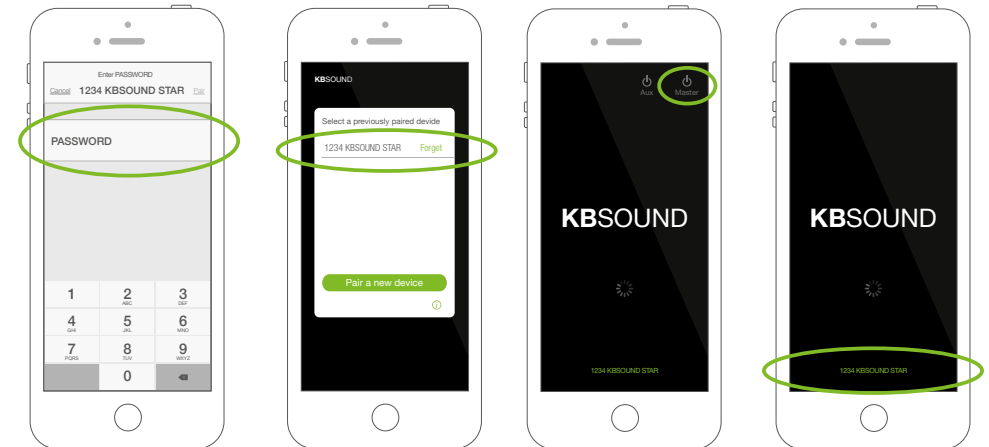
Enter PASSWORD

Cancel 1234 KBSOUND STAR Pair

PASSWORD

| 1 | 2 ABC | 3 DEF |
|---|---|---|
| 4 GHI | 5 JKL | 6 MNO |
| 7 PQRS | 8 TUV | 9 WXYZ |
| | 0 | |

KBSOUND

Select a previously paired devide

1234 KBSOUND STAR Forget

Pair a new device

Aux Master

KBSOUND

1234 KBSOUND STAR

KBSOUND

1234 KBSOUND STAR